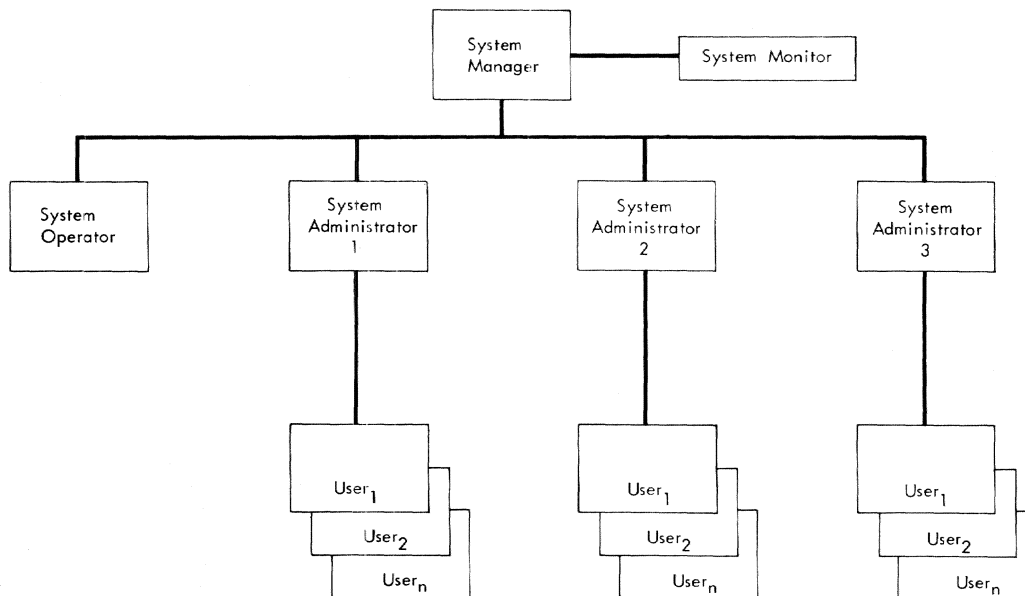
System Manager

System Monitor

System Operator

System Administrator 1

System Administrator 2

System Administrator 3

$\text{User}_1$

$\text{User}_2$

$\text{User}_n$

$\text{User}_1$

$\text{User}_2$

$\text{User}_n$

$\text{User}_1$

$\text{User}_2$

$\text{User}_n$